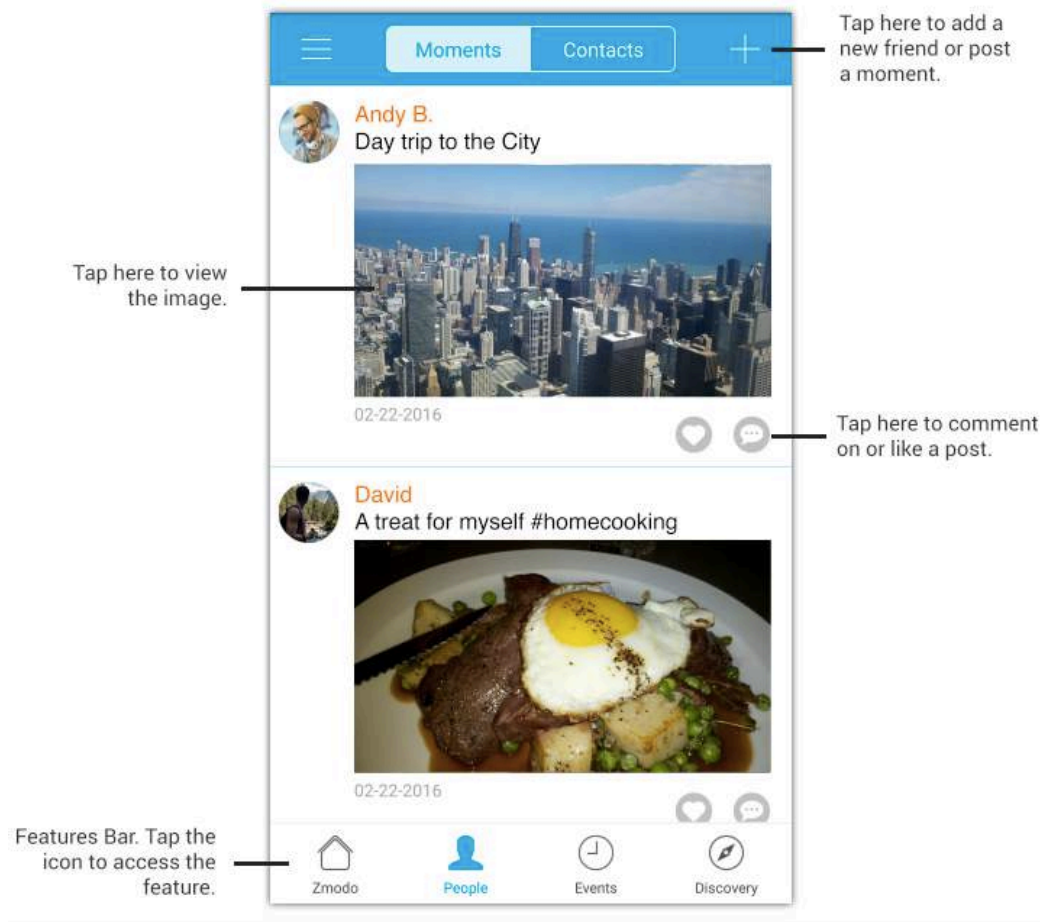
Moments Contacts

Tap here to add a new friend or post a moment.

Andy B.
Day trip to the City

Tap here to view the image.

02-22-2016

Tap here to comment on or like a post.

David
A treat for myself #homecooking

02-22-2016

Features Bar. Tap the icon to access the feature.

Zmodo People Events Discovery